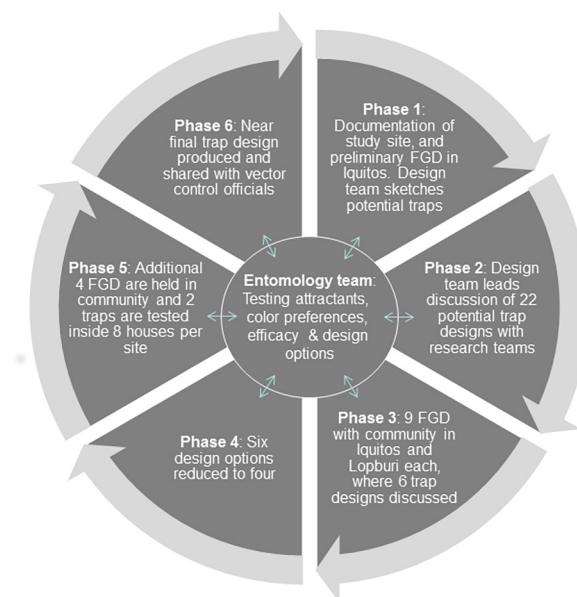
Phase 1: Documentation of study site, and preliminary FGD in Iquitos. Design team sketches potential traps

Phase 2: Design team leads discussion of 22 potential trap designs with research teams

Phase 3: 9 FGD with community in Iquitos and Lopburi each, where 6 trap designs discussed

Phase 4: Six design options reduced to four

Phase 5: Additional 4 FGD are held in community and 2 traps are tested inside 8 houses per site

Phase 6: Near final trap design produced and shared with vector control officials

Entomology team: Testing attractants, color preferences, efficacy & design options